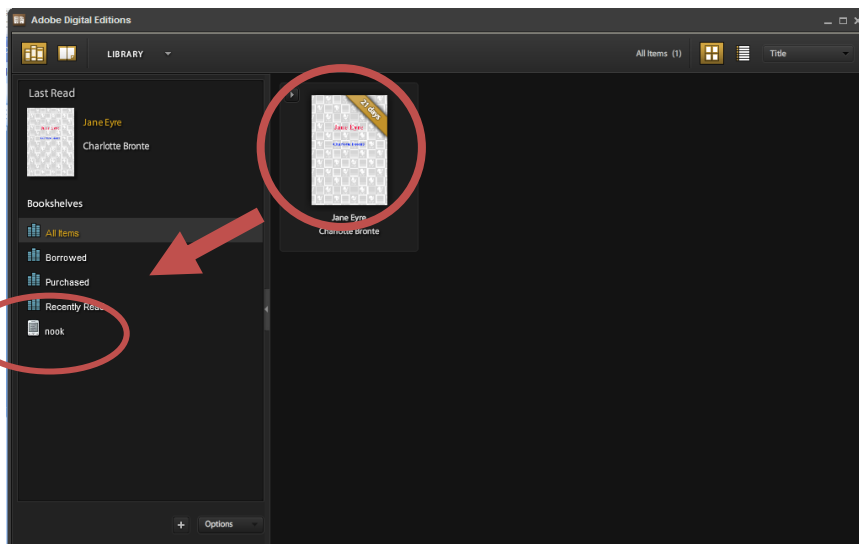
Adobe Digital Editions

LIBRARY

All Items (1)

Title

Last Read

Jane Eyre

Charlotte Bronte

Bookshelves

All Items

Borrowed

Purchased

Recently Read

nook

Options

21 days

Jane Eyre

Charlotte Bronte

Jane Eyre
Charlotte Bronte